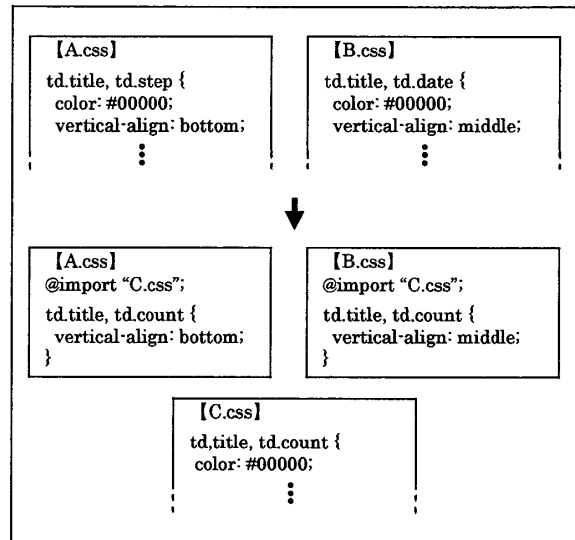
【A.css】
td.title, td.step {
color: #00000;
vertical-align: bottom;
⋮

【B.css】
td.title, td.date {
color: #00000;
vertical-align: middle;
⋮

【A.css】
@import "C.css";
td.title, td.count {
vertical-align: bottom;
}

【B.css】
@import "C.css";
td.title, td.count {
vertical-align: middle;
}

【C.css】
td,title, td.count {
color: #00000;
⋮